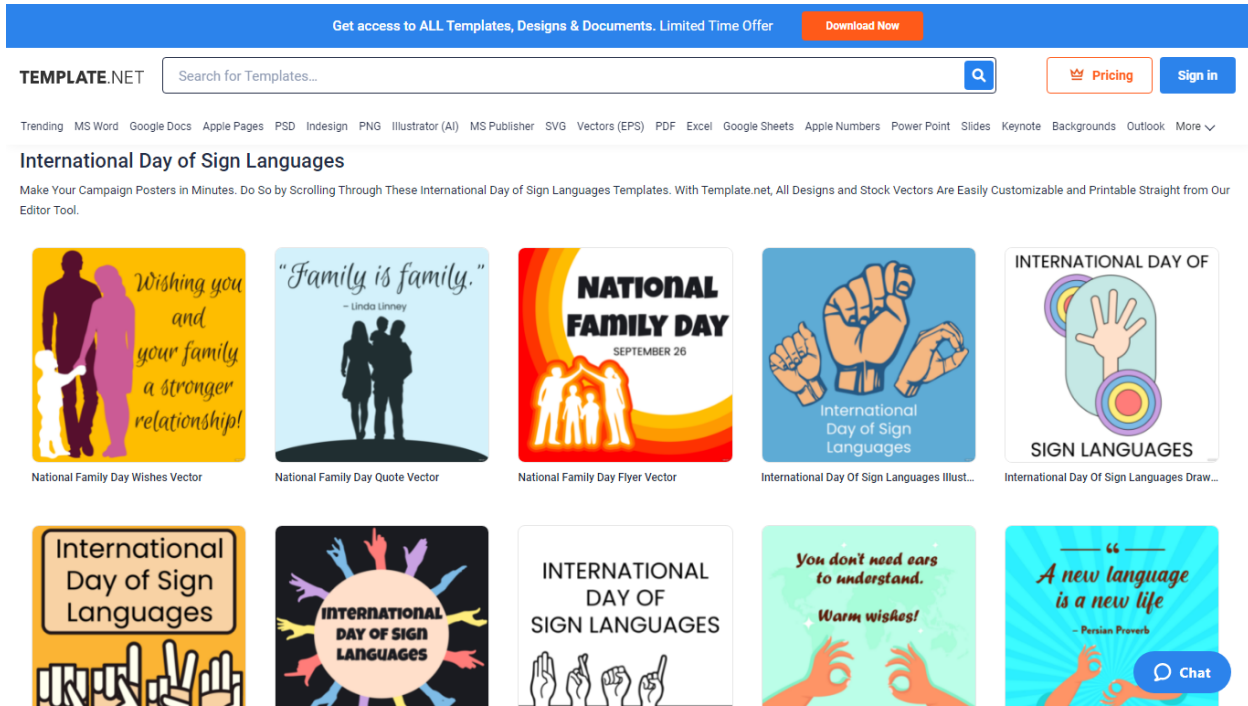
Get access to ALL Templates, Designs & Documents. Limited Time Offer Download Now

TEMPLATE.NET Search for Templates... Pricing Sign in

Trending MS Word Google Docs Apple Pages PSD Indesign PNG Illustrator (AI) MS Publisher SVG Vectors (EPS) PDF Excel Google Sheets Apple Numbers Power Point Slides Keynote Backgrounds Outlook More

International Day of Sign Languages

Make Your Campaign Posters in Minutes. Do So by Scrolling Through These International Day of Sign Languages Templates. With Template.net, All Designs and Stock Vectors Are Easily Customizable and Printable Straight from Our Editor Tool.

Wishing you and your family a stronger relationship!

National Family Day Wishes Vector

"Family is family." ~ Linda Linney

National Family Day Quote Vector

NATIONAL FAMILY DAY SEPTEMBER 26

National Family Day Flyer Vector

International Day of Sign Languages

International Day Of Sign Languages Illust...

INTERNATIONAL DAY OF SIGN LANGUAGES

International Day Of Sign Languages Draw...

International Day of Sign Languages

INTERNATIONAL DAY OF SIGN LANGUAGES

INTERNATIONAL DAY OF SIGN LANGUAGES

You don't need ears to understand. Warm wishes!

A new language is a new life ~ Persian Proverb

Chat